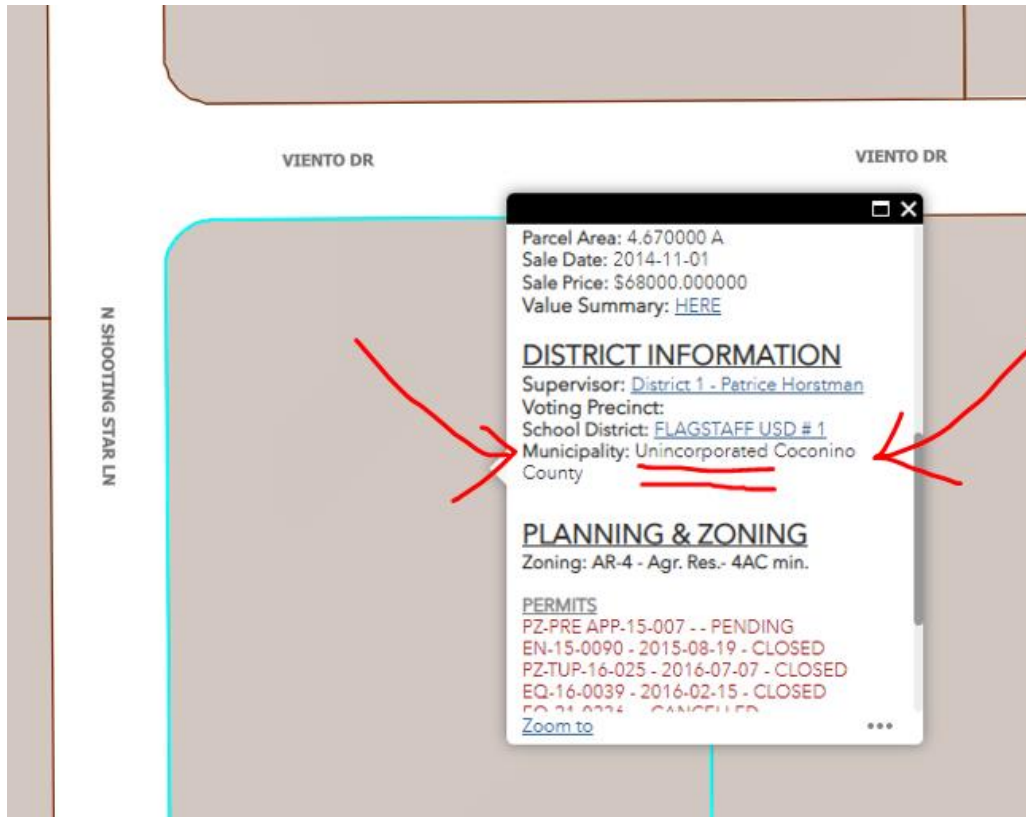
VIENTO DR

VIENTO DR

N SHOOTING STAR LN

Parcel Area: 4.670000 A
Sale Date: 2014-11-01
Sale Price: $68000.000000
Value Summary: HERE

DISTRICT INFORMATION
Supervisor: District 1 - Patrice Horstman
Voting Precinct:
School District: FLAGSTAFF USD # 1
Municipality: Unincorporated Coconino County

PLANNING & ZONING
Zoning: AR-4 - Agr. Res.- 4AC min.

PERMITS
PZ-PRE APP-15-007 - - PENDING
EN-15-0090 - 2015-08-19 - CLOSED
PZ-TUP-16-025 - 2016-07-07 - CLOSED
EQ-16-0039 - 2016-02-15 - CLOSED
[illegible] - CANCELLED

Zoom to